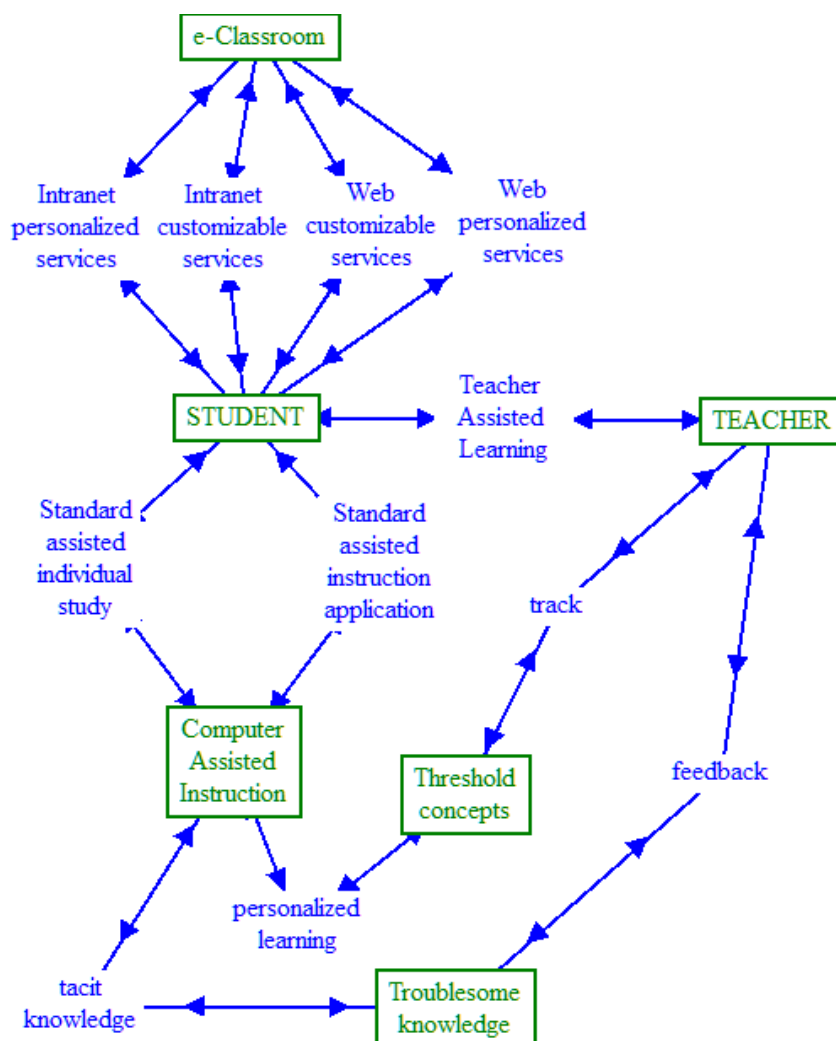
e-Classroom

Intranet personalized services

Intranet customizable services

Web customizable services

Web personalized services

STUDENT

Teacher Assisted Learning

TEACHER

Standard assisted individual study

Standard assisted instruction application

track

Computer Assisted Instruction

Threshold concepts

feedback

personalized learning

tacit knowledge

Troublesome knowledge